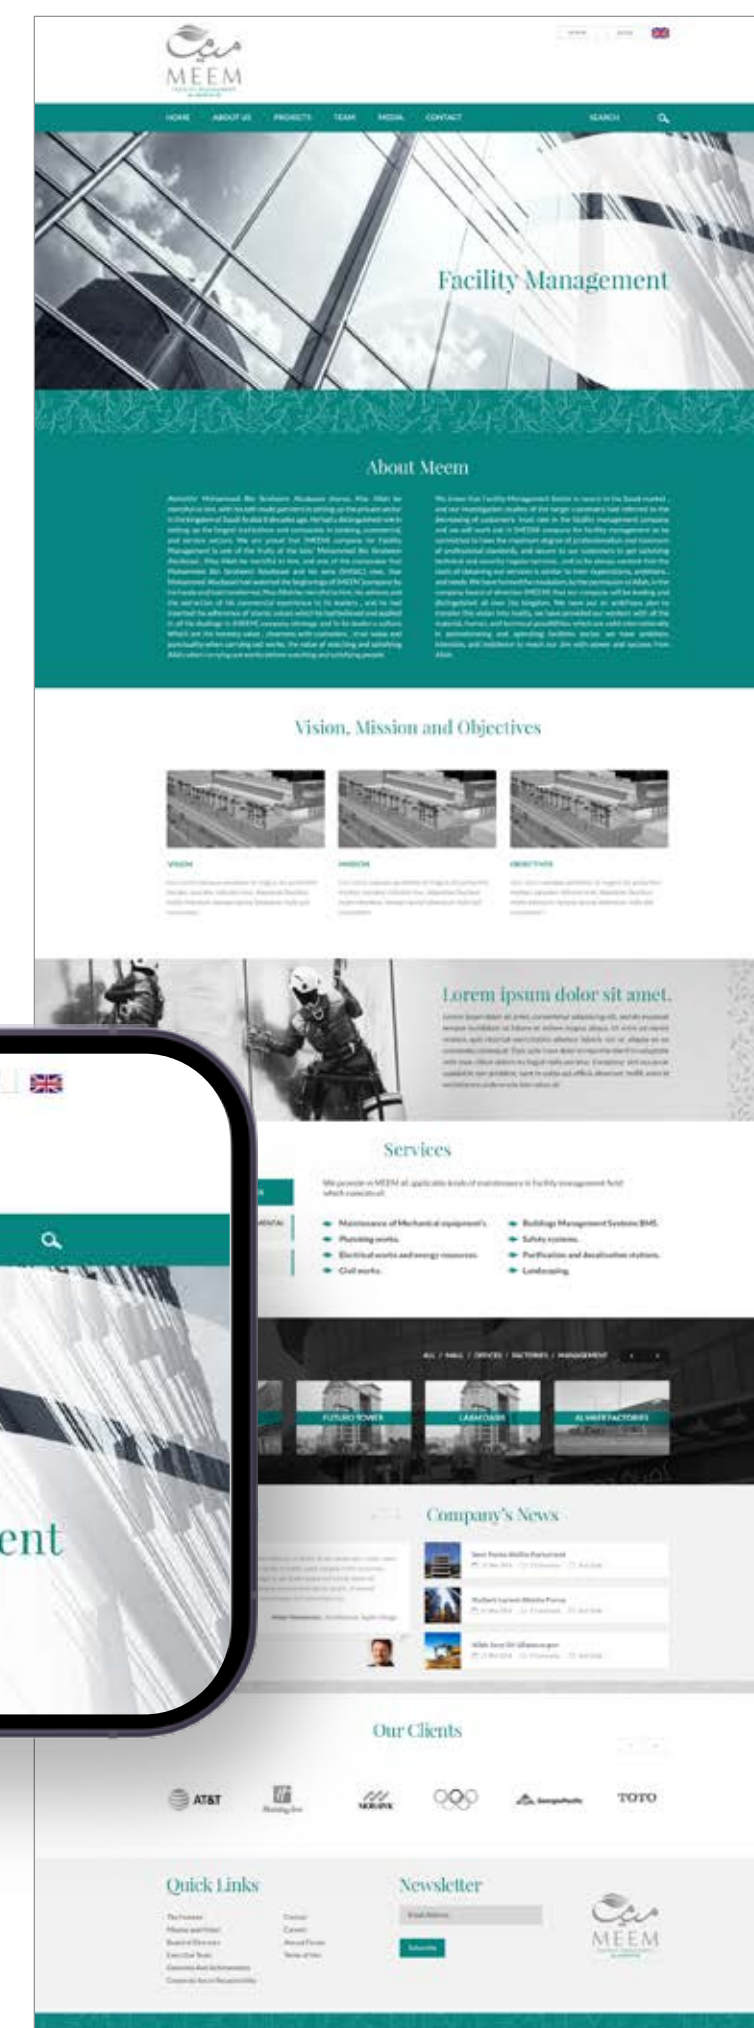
MEEM

HOME ABOUT US PROJECTS TEAM MEDIA CONTACT SEARCH

Facility Management

About Meem

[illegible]

Vision, Mission and Objectives

VISION

MISSION

OBJECTIVES

Lorem ipsum dolor sit amet.

Services

We provide in MEEM all applicable kinds of maintenance in facility management field which consists of:

Maintenance of Mechanical equipment's.
Plumbing works.
Electrical works and energy resources.
Civil works.
Buildings Management Systems BMS.
Safety systems.
Purification and desalination stations.
Landscaping.

ALL / MALL / OFFICES / FACTORIES / MANAGEMENT

FUTURO TOWER
LABAN OASIS
ALMAFR FACTORIES

Company's News

Our Clients

AT&T
TOTO

Quick Links

Newsletter

Email Address

Subscribe

MEEM

ent